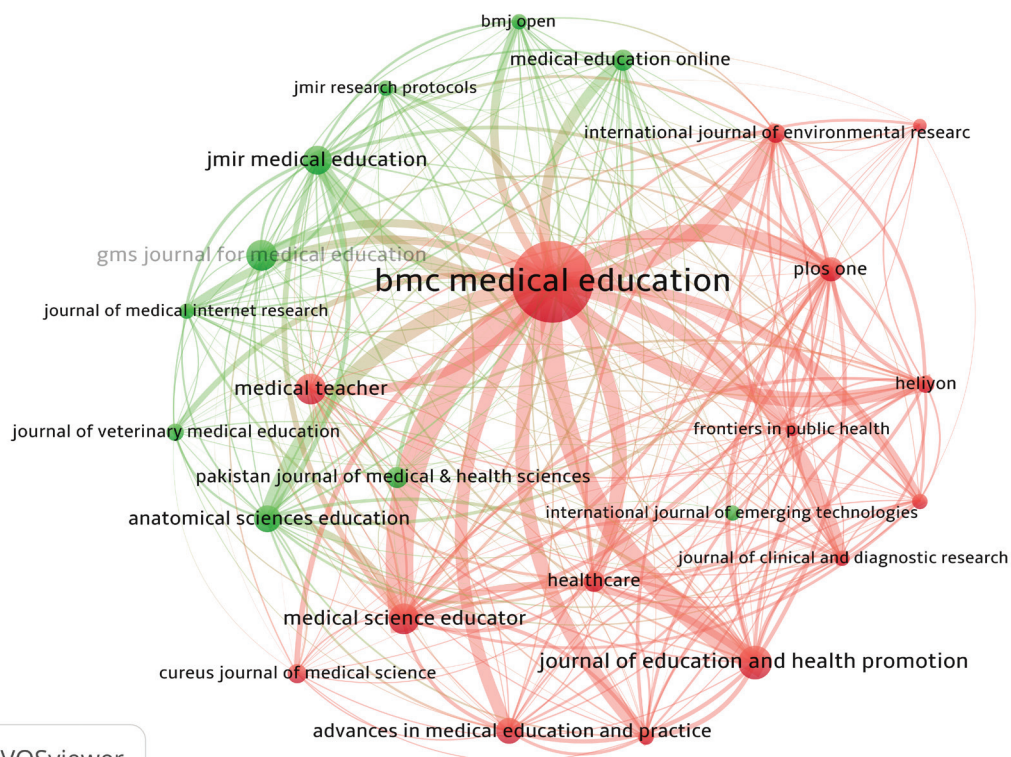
bmj open
medical education online
jmir research protocols
international journal of environmental researc
jmir medical education
gms journal for medical education
bmc medical education
plos one
journal of medical internet research
medical teacher
heliyon
journal of veterinary medical education
frontiers in public health
pakistan journal of medical & health sciences
anatomical sciences education
international journal of emerging technologies
journal of clinical and diagnostic research
healthcare
medical science educator
journal of education and health promotion
cureus journal of medical science
advances in medical education and practice
VOSviewer